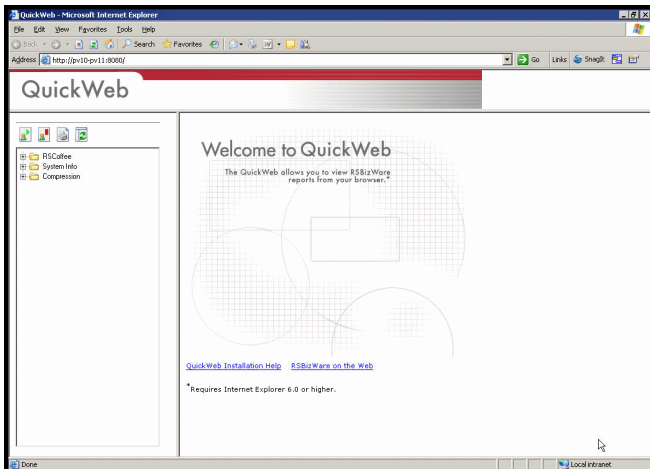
QuickWeb - Microsoft Internet Explorer

File Edit View Favorites Tools Help

Back Search Favorites

Address http://pv10-pv11:8080/

Go Links SnagIt

QuickWeb

RSCoffee
System Info
Compression

Welcome to QuickWeb

The QuickWeb allows you to view RSBizWare reports from your browser.*

QuickWeb Installation Help RSBizWare on the Web

*Requires Internet Explorer 6.0 or higher.

Done

Local intranet